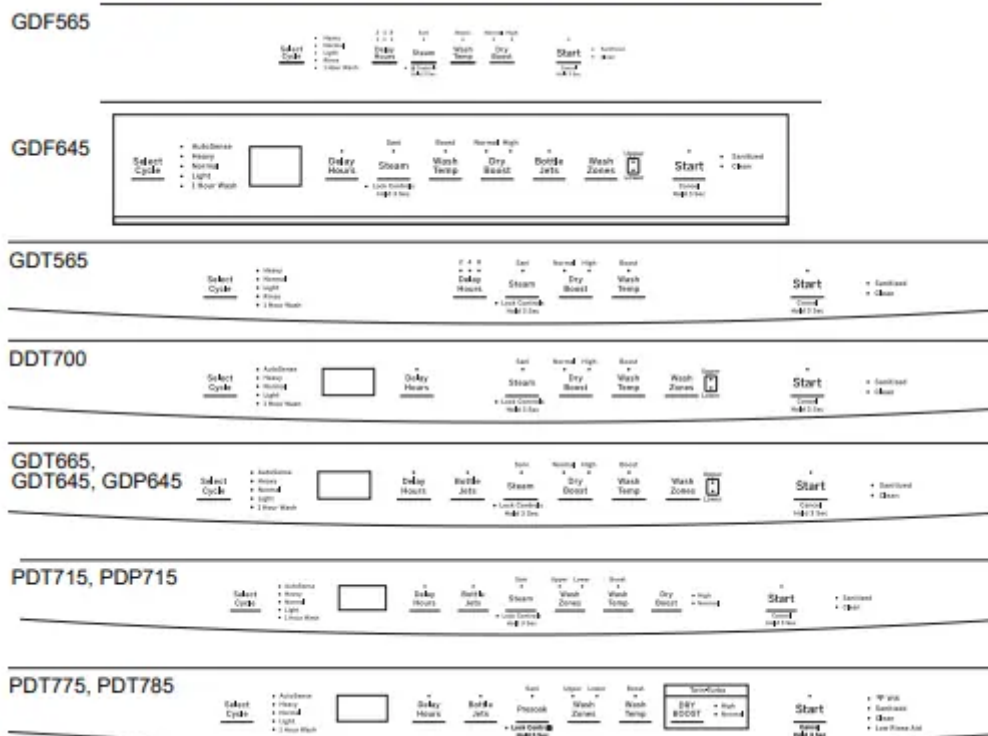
GDF565

Select Cycle
• Heavy
• Normal
• Light
• Rinse
• 1 Hour Wash

Delay Hours

Steam
Lock Controls Hold 3 Sec

Wash Temp

Dry Boost

Start
Cancel Hold 3 Sec
• Sanitized
• Clean

GDF645

Select Cycle
• AutoSense
• Heavy
• Normal
• Light
• 1 Hour Wash

Delay Hours

Sani
Steam
• Lock Controls Hold 3 Sec

Boost
Wash Temp

Normal High
Dry Boost

Bottle Jets

Wash Zones

Upper
Lower

Start
Cancel Hold 3 Sec
• Sanitized
• Clean

GDT565

Select Cycle
• Heavy
• Normal
• Light
• Rinse
• 1 Hour Wash

2 4 8
Delay Hours

Sani
Steam
• Lock Controls Hold 3 Sec

Normal High
Dry Boost

Boost
Wash Temp

Start
Cancel Hold 3 Sec
• Sanitized
• Clean

DDT700

Select Cycle
• AutoSense
• Heavy
• Normal
• Light
• 1 Hour Wash

Delay Hours

Sani
Steam
• Lock Controls Hold 3 Sec

Normal High
Dry Boost

Boost
Wash Temp

Wash Zones

Upper
Lower

Start
Cancel Hold 3 Sec
• Sanitized
• Clean

GDT665, GDT645, GDP645

Select Cycle
• AutoSense
• Heavy
• Normal
• Light
• 1 Hour Wash

Delay Hours

Bottle Jets

Sani
Steam
• Lock Controls Hold 3 Sec

Normal High
Dry Boost

Boost
Wash Temp

Wash Zones

Upper
Lower

Start
Cancel Hold 3 Sec
• Sanitized
• Clean

PDT715, PDP715

Select Cycle
• AutoSense
• Heavy
• Normal
• Light
• 1 Hour Wash

Delay Hours

Bottle Jets

Sani
Steam
• Lock Controls Hold 3 Sec

Upper Lower
Wash Zones

Boost
Wash Temp

Dry Boost
• High
• Normal

Start
Cancel Hold 3 Sec
• Sanitized
• Clean

PDT775, PDT785

Select Cycle
• AutoSense
• Heavy
• Normal
• Light
• 1 Hour Wash

Delay Hours

Bottle Jets

Sani
Prewash
• Lock Controls Hold 3 Sec

Upper Lower
Wash Zones

Boost
Wash Temp

Twin Turbo
DRY BOOST
• High
• Normal

Start
Cancel Hold 3 Sec
• WiFi
• Sanitized
• Clean
• Low Rinse Aid